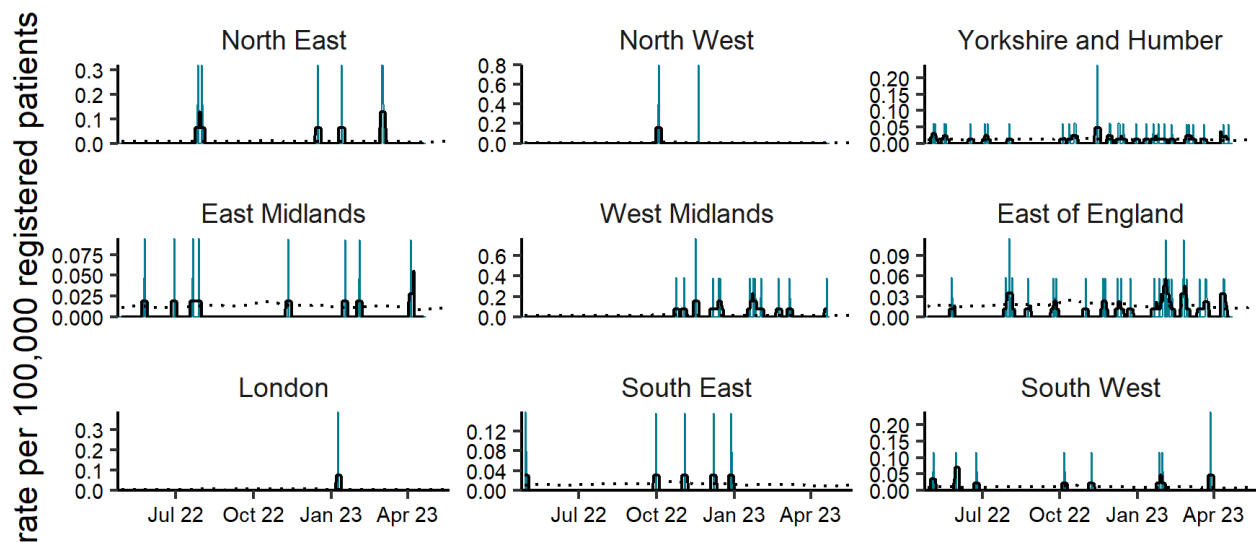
rate per 100,000 registered patients

North East
0.3
0.2
0.1
0.0

North West
0.8
0.6
0.4
0.2
0.0

Yorkshire and Humber
0.20
0.15
0.10
0.05
0.00

East Midlands
0.075
0.050
0.025
0.000

West Midlands
0.6
0.4
0.2
0.0

East of England
0.09
0.06
0.03
0.00

London
0.3
0.2
0.1
0.0
Jul 22
Oct 22
Jan 23
Apr 23

South East
0.12
0.08
0.04
0.00
Jul 22
Oct 22
Jan 23
Apr 23

South West
0.20
0.15
0.10
0.05
0.00
Jul 22
Oct 22
Jan 23
Apr 23